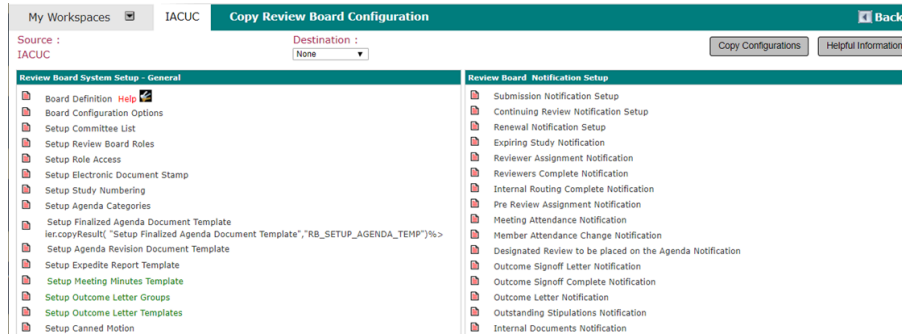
My Workspaces | IACUC | Copy Review Board Configuration | Back

Source :
IACUC

Destination :
None

Copy Configurations | Helpful Information

Review Board System Setup - General

Board Definition Help
Board Configuration Options
Setup Committee List
Setup Review Board Roles
Setup Role Access
Setup Electronic Document Stamp
Setup Study Numbering
Setup Agenda Categories
Setup Finalized Agenda Document Template
ier.copyResult( "Setup Finalized Agenda Document Template","RB_SETUP_AGENDA_TEMP")%>
Setup Agenda Revision Document Template
Setup Expedite Report Template
Setup Meeting Minutes Template
Setup Outcome Letter Groups
Setup Outcome Letter Templates
Setup Canned Motion

Review Board Notification Setup

Submission Notification Setup
Continuing Review Notification Setup
Renewal Notification Setup
Expiring Study Notification
Reviewer Assignment Notification
Reviewers Complete Notification
Internal Routing Complete Notification
Pre Review Assignment Notification
Meeting Attendance Notification
Member Attendance Change Notification
Designated Review to be placed on the Agenda Notification
Outcome Signoff Letter Notification
Outcome Signoff Complete Notification
Outcome Letter Notification
Outstanding Stipulations Notification
Internal Documents Notification